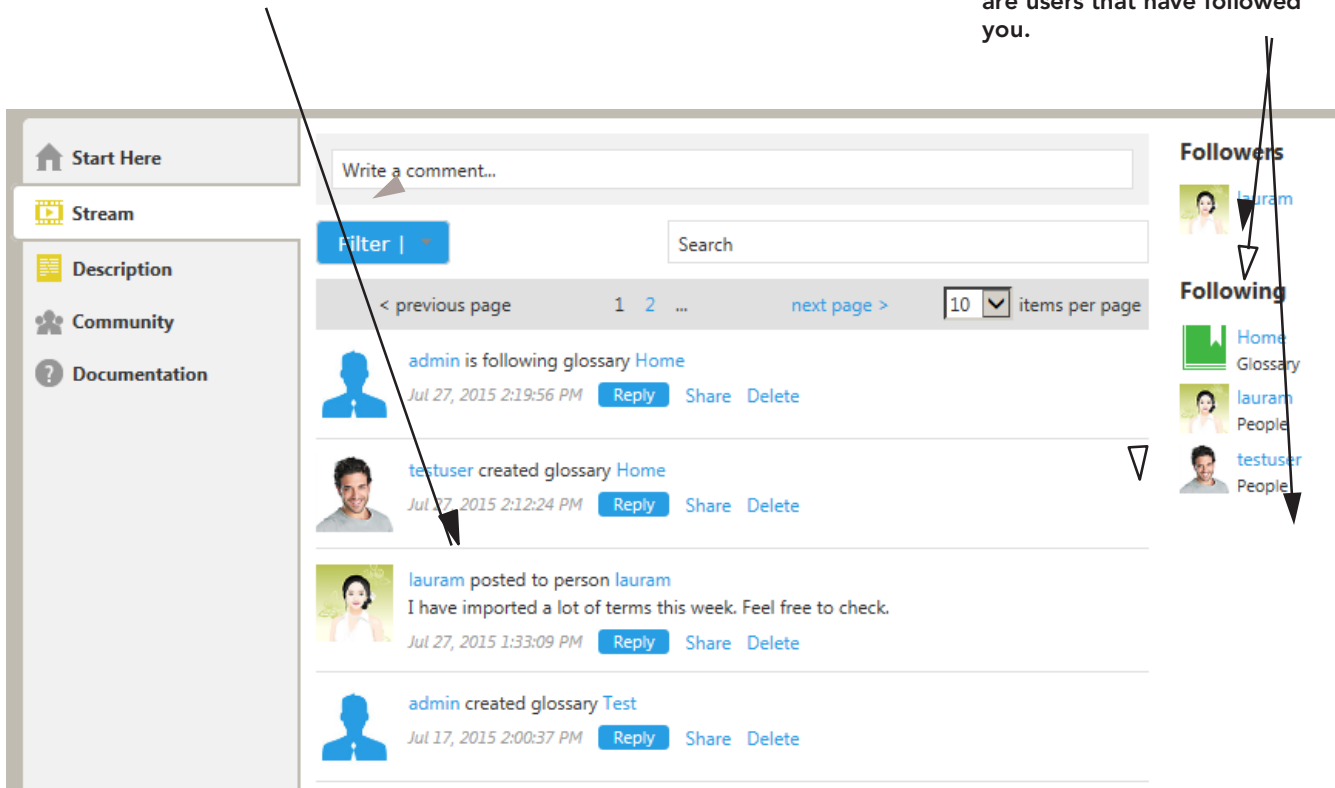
are users that have followed you.

Start Here
Stream
Description
Community
Documentation

Write a comment...

Filter |

Search

< previous page 1 2 ... next page > 10 items per page

admin is following glossary Home
Jul 27, 2015 2:19:56 PM Reply Share Delete

testuser created glossary Home
Jul 27, 2015 2:12:24 PM Reply Share Delete

lauram posted to person lauram
I have imported a lot of terms this week. Feel free to check.
Jul 27, 2015 1:33:09 PM Reply Share Delete

admin created glossary Test
Jul 17, 2015 2:00:37 PM Reply Share Delete

Followers
lauram

Following
Home
Glossary
lauram
People
testuser
People